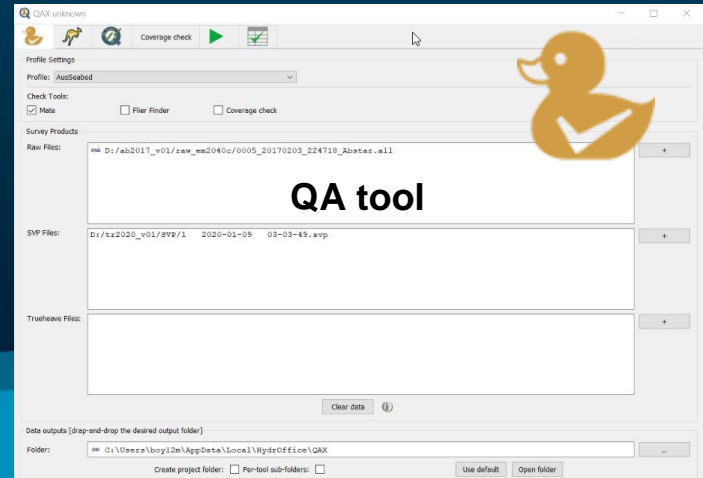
QAX unknown

Coverage check

Profile Settings

Profile: AusSeabed

Check Tools:

Mate

Flier Finder

Coverage check

Survey Products

Raw Files:

KNG D:/ab2017_v01/raw_em2040c/0005_20170203_224718_Abstar.all

+

QA tool

SVP Files:

D:/tr2020_v01/SVP/1 2020-01-09 03-03-49.svp

+

Trueheave Files:

+

Clear data

Data outputs [drag-and-drop the desired output folder]

Folder:

C:\Users\boy12m\AppData\Local\HydrOffice\QAX

...

Create project folder:

Per-tool sub-folders:

Use default

Open folder